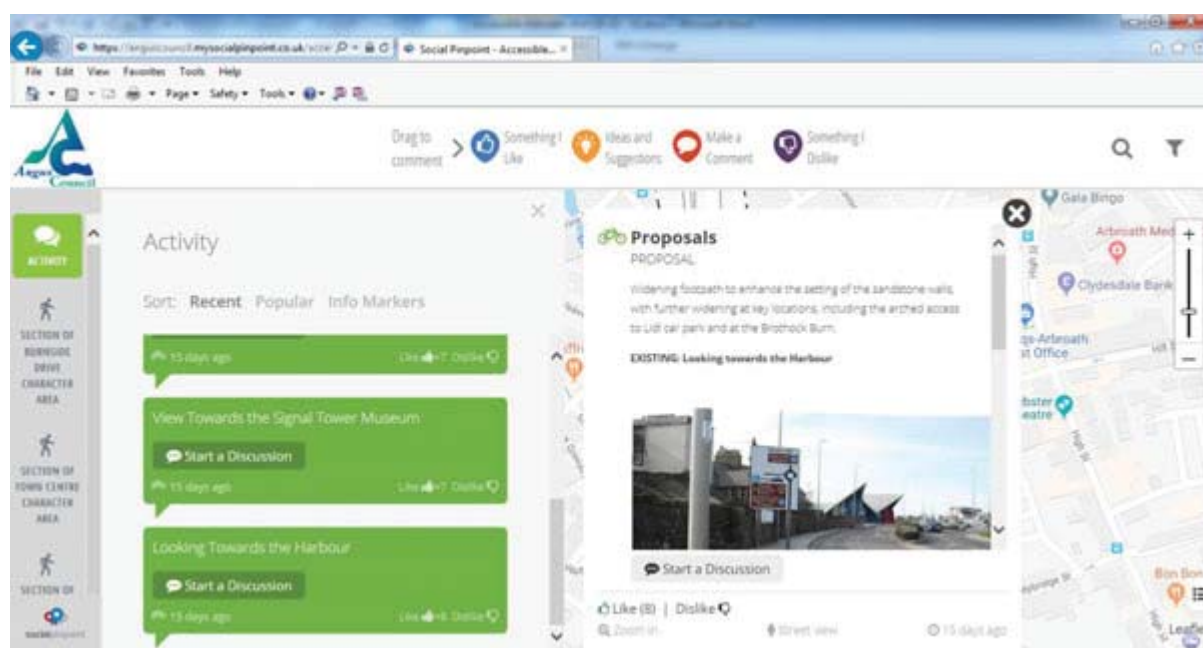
https://angus.council.mysocialpinpoint.co.uk/ Social Pinpoint - Accessible...

File Edit View Favorites Tools Help

Page ▾ Safety ▾ Tools ▾

Angus Council

Drag to comment > Something I Like Ideas and Suggestions Make a Comment Something I Dislike

ACTIVITY

SECTION OF BURNSIDE DRIVE CHARACTER AREA

SECTION OF TOWN CENTRE CHARACTER AREA

SECTION OF

socialpinpoint

Activity

Sort: Recent Popular Info Markers

15 days ago Like 7 Dislike

View Towards the Signal Tower Museum

Start a Discussion

15 days ago Like 7 Dislike

Looking Towards the Harbour

Start a Discussion

15 days ago Like 6 Dislike

Proposals

PROPOSAL

Widening footpath to enhance the setting of the sandstone walls, with further widening at key locations, including the arched access to Lidl car park and at the Brothock Burn.

EXISTING: Looking towards the Harbour

Start a Discussion

Like (8) | Dislike

Zoom in Street view 15 days ago

Gala Bingo

Arbroath Med

Clydesdale Bank

Arbroath Post Office

Webster Theatre

High St

Bon Bon

Leaflet